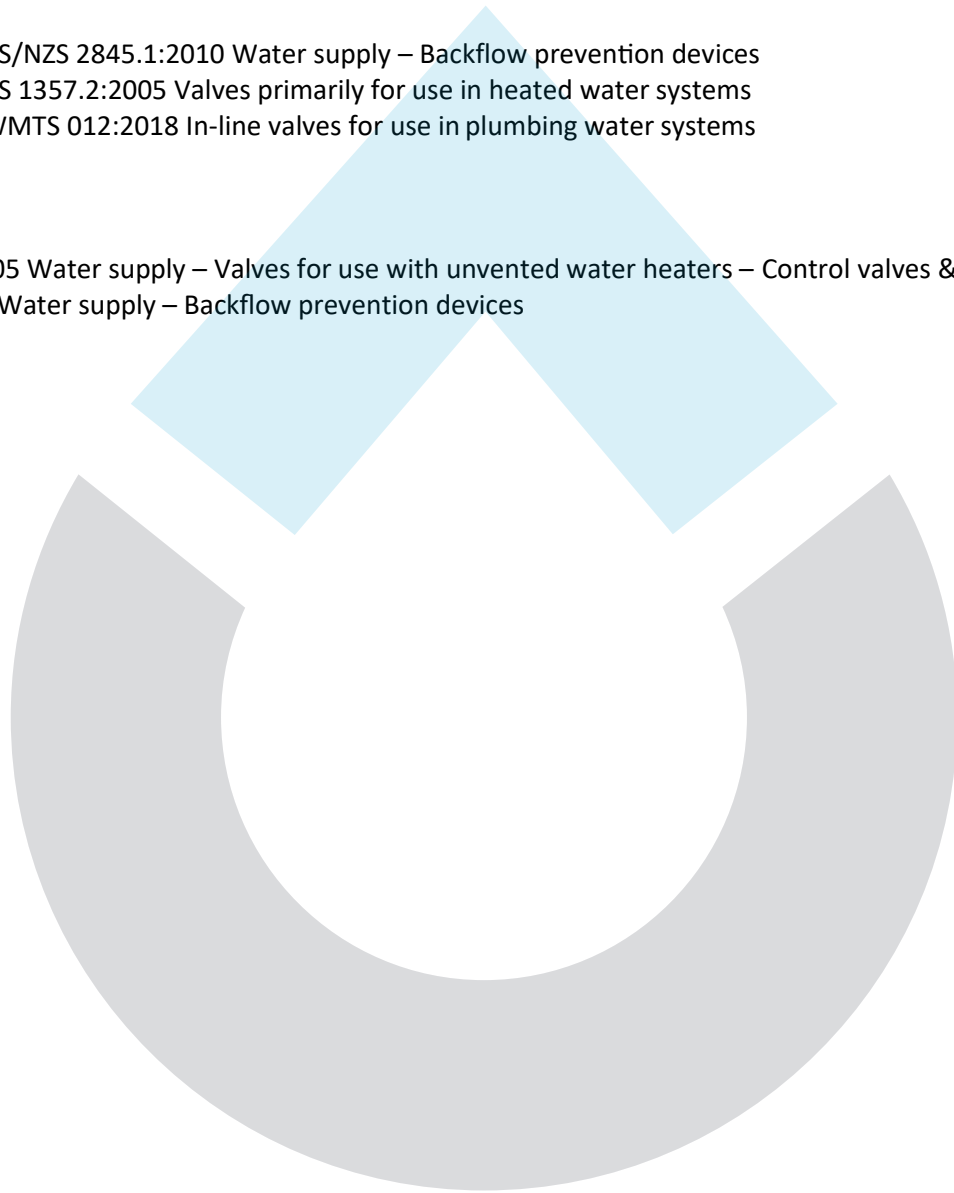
S/NZS 2845.1:2010 Water supply – Backflow prevention devices
S 1357.2:2005 Valves primarily for use in heated water systems
VMTS 012:2018 In-line valves for use in plumbing water systems

05 Water supply – Valves for use with unvented water heaters – Control valves &
Water supply – Backflow prevention devices